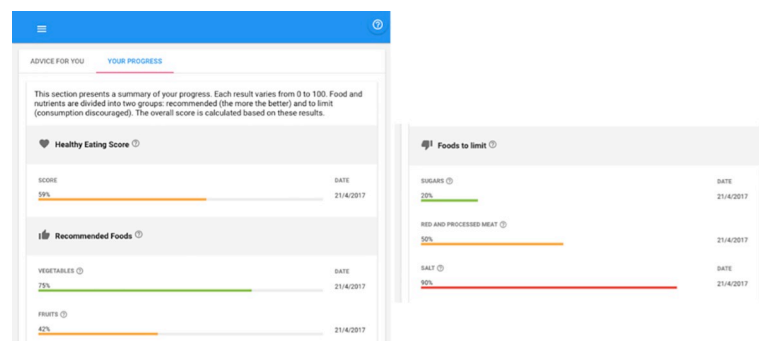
ADVICE FOR YOU

YOUR PROGRESS

This section presents a summary of your progress. Each result varies from 0 to 100. Food and nutrients are divided into two groups: recommended (the more the better) and to limit (consumption discouraged). The overall score is calculated based on these results.

Healthy Eating Score

SCORE
59%

DATE
21/4/2017

Recommended Foods

VEGETABLES
75%

DATE
21/4/2017

FRUITS
42%

21/4/2017

Foods to limit

SUGARS
20%

DATE
21/4/2017

RED AND PROCESSED MEAT
50%

21/4/2017

SALT
90%

DATE
21/4/2017